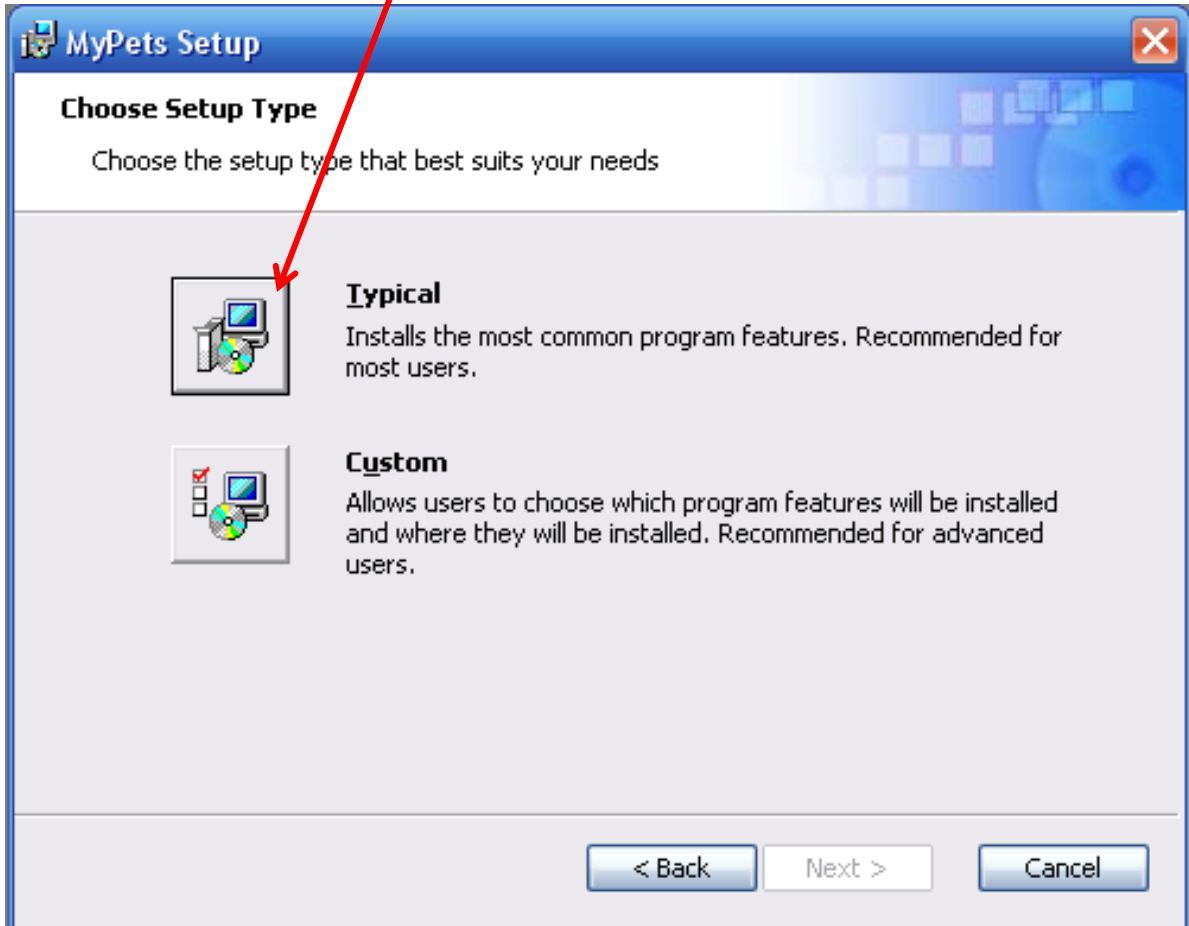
MyPets Setup

Choose Setup Type

Choose the setup type that best suits your needs

Typical
Installs the most common program features. Recommended for most users.

Custom
Allows users to choose which program features will be installed and where they will be installed. Recommended for advanced users.

< Back
Next >
Cancel